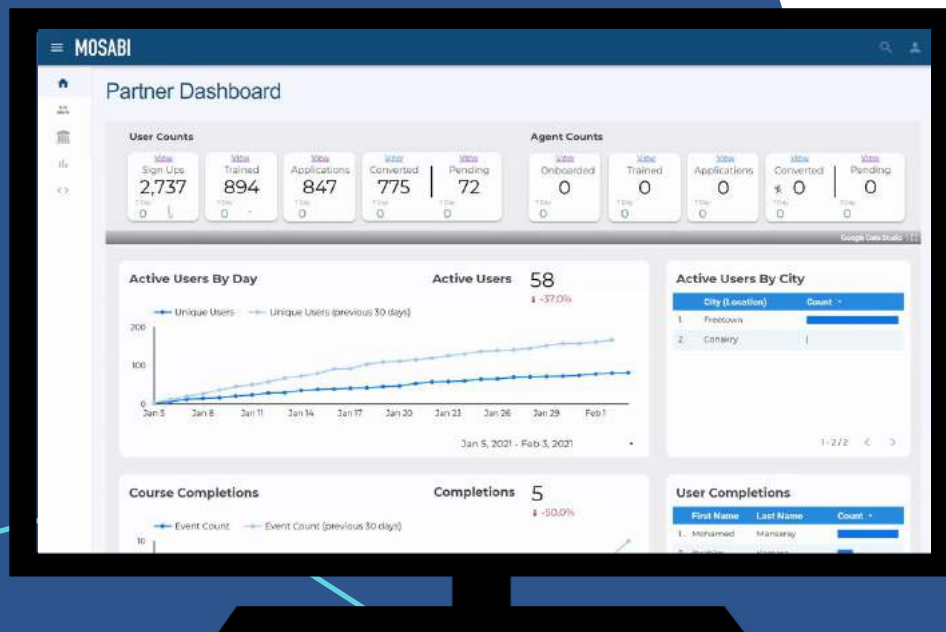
MOSABI

Partner Dashboard

User Counts

View
Sign Ups
2,737
7 Day
0

View
Trained
894
7 Day
0

View
Applications
847
7 Day
0

View
Converted
775
7 Day
0

View
Pending
72
7 Day
0

Agent Counts

View
Onboarded
0
7 Day
0

View
Trained
0
7 Day
0

View
Applications
0
7 Day
0

View
Converted
0
7 Day
0

View
Pending
0
7 Day
0

Google Data Studio

Active Users By Day

Active Users 58
-37.0%

Unique Users Unique Users (previous 30 days)

200
100
0

Jan 5 Jan 8 Jan 11 Jan 14 Jan 17 Jan 20 Jan 23 Jan 26 Jan 29 Feb 1

Jan 5, 2021 - Feb 3, 2021

Active Users By City

| | City (Location) | Count |
|---|---|---|
| 1. | Freetown | |
| 2. | Conakry | |

1-2/2

Course Completions

Completions 5
-50.0%

Event Count Event Count (previous 30 days)

10

User Completions

| | First Name | Last Name | Count |
|---|---|---|---|
| 1. | Mohamed | Mansaray | |
| 2. | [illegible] | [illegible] | |